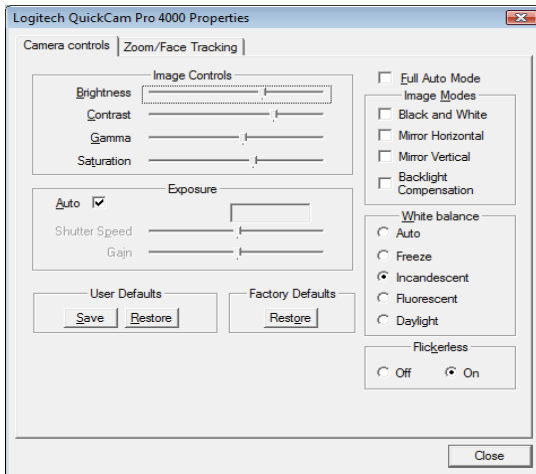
Logitech QuickCam Pro 4000 Properties

Camera controls | Zoom/Face Tracking

Image Controls
Brightness
Contrast
Gamma
Saturation

Exposure
Auto ☑
Shutter Speed
Gain

User Defaults
Save | Restore

Factory Defaults
Restore

☐ Full Auto Mode

Image Modes
☐ Black and White
☐ Mirror Horizontal
☐ Mirror Vertical
☐ Backlight Compensation

White balance
○ Auto
○ Freeze
◉ Incandescent
○ Fluorescent
○ Daylight

Flickerless
○ Off ◉ On

Close